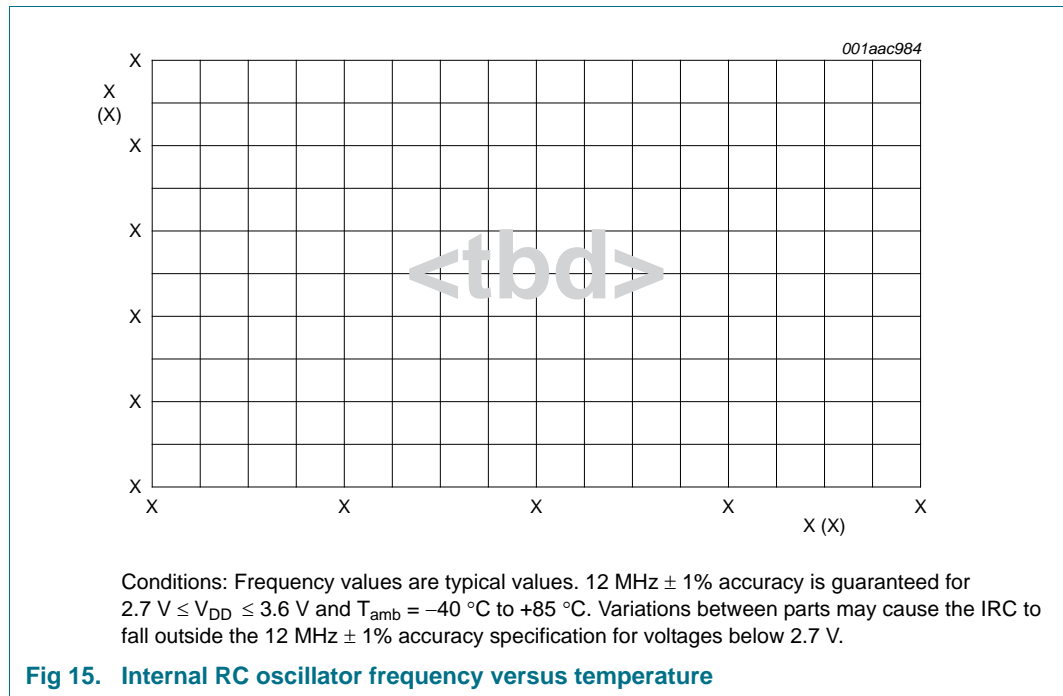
001aac984

X
(X)

X

X

X

X

X

X

X

<tbd>

X X X X X

X (X)

Conditions: Frequency values are typical values. 12 MHz $\pm$ 1% accuracy is guaranteed for 2.7 V $\leq$ $V_{DD}$ $\leq$ 3.6 V and $T_{amb}$ = $-40$ °C to +85 °C. Variations between parts may cause the IRC to fall outside the 12 MHz $\pm$ 1% accuracy specification for voltages below 2.7 V.

Fig 15. Internal RC oscillator frequency versus temperature